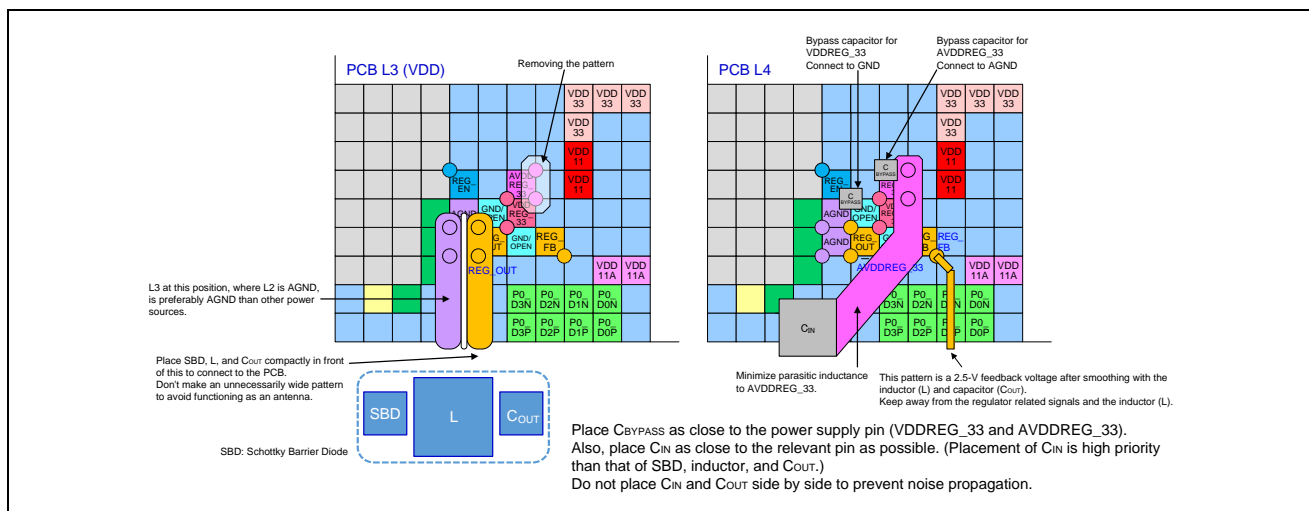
PCB L3 (VDD)

Removing the pattern

VDD 33 VDD 33 VDD 33
VDD 33
VDD 11
VDD 11
REG_ EN
AVDD REG_ 33
AGND
GND/ OPEN
REG_ 33
REG_ OUT
GND/ OPEN
REG_ FB
REG_OUT
VDD 11A VDD 11A
P0_ D3N P0_ D2N P0_ D1N P0_ D0N
P0_ D3P P0_ D2P P0_ D1P P0_ D0P

L3 at this position, where L2 is AGND, is preferably AGND than other power sources.

Place SBD, L, and $C_{OUT}$ compactly in front of this to connect to the PCB.
Don't make an unnecessarily wide pattern to avoid functioning as an antenna.

SBD
L
$C_{OUT}$

SBD: Schottky Barrier Diode

PCB L4

Bypass capacitor for VDDREG_33 Connect to GND

Bypass capacitor for AVDDREG_33 Connect to AGND

VDD 33 VDD 33 VDD 33
VDD 33
VDD 11
VDD 11
C BYPASS
C BYPASS
REG_ EN
AGND
GND/ OPEN
AGND
REG_ OUT
REG_ FB
AVDDREG_33
VDD 11A VDD 11A
$C_{IN}$
P0_ D3N P0_ D2N P0_ D1N P0_ D0N
P0_ D3P P0_ D2P P0_ D1P P0_ D0P

Minimize parasitic inductance to AVDDREG_33.

This pattern is a 2.5-V feedback voltage after smoothing with the inductor (L) and capacitor ($C_{OUT}$).
Keep away from the regulator related signals and the inductor (L).

Place $C_{BYPASS}$ as close to the power supply pin (VDDREG_33 and AVDDREG_33).
Also, place $C_{IN}$ as close to the relevant pin as possible. (Placement of $C_{IN}$ is high priority than that of SBD, inductor, and $C_{OUT}$.)
Do not place $C_{IN}$ and $C_{OUT}$ side by side to prevent noise propagation.